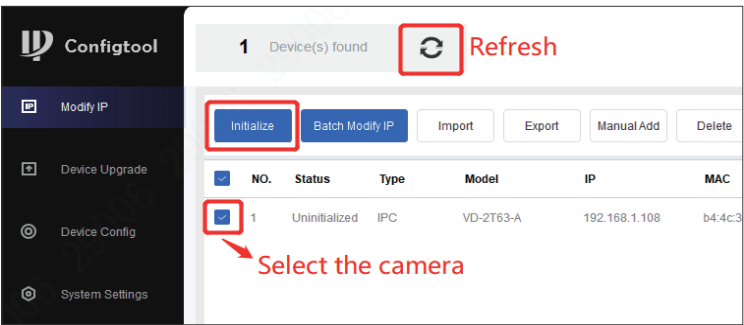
Configtool

Modify IP

Device Upgrade

Device Config

System Settings

1 Device(s) found

Refresh

Initialize | Batch Modify IP | Import | Export | Manual Add | Delete

| | NO. | Status | Type | Model | IP | MAC |
|---|---|---|---|---|---|---|
| | 1 | Uninitialized | IPC | VD-2T63-A | 192.168.1.108 | b4:4c:3 |

Select the camera